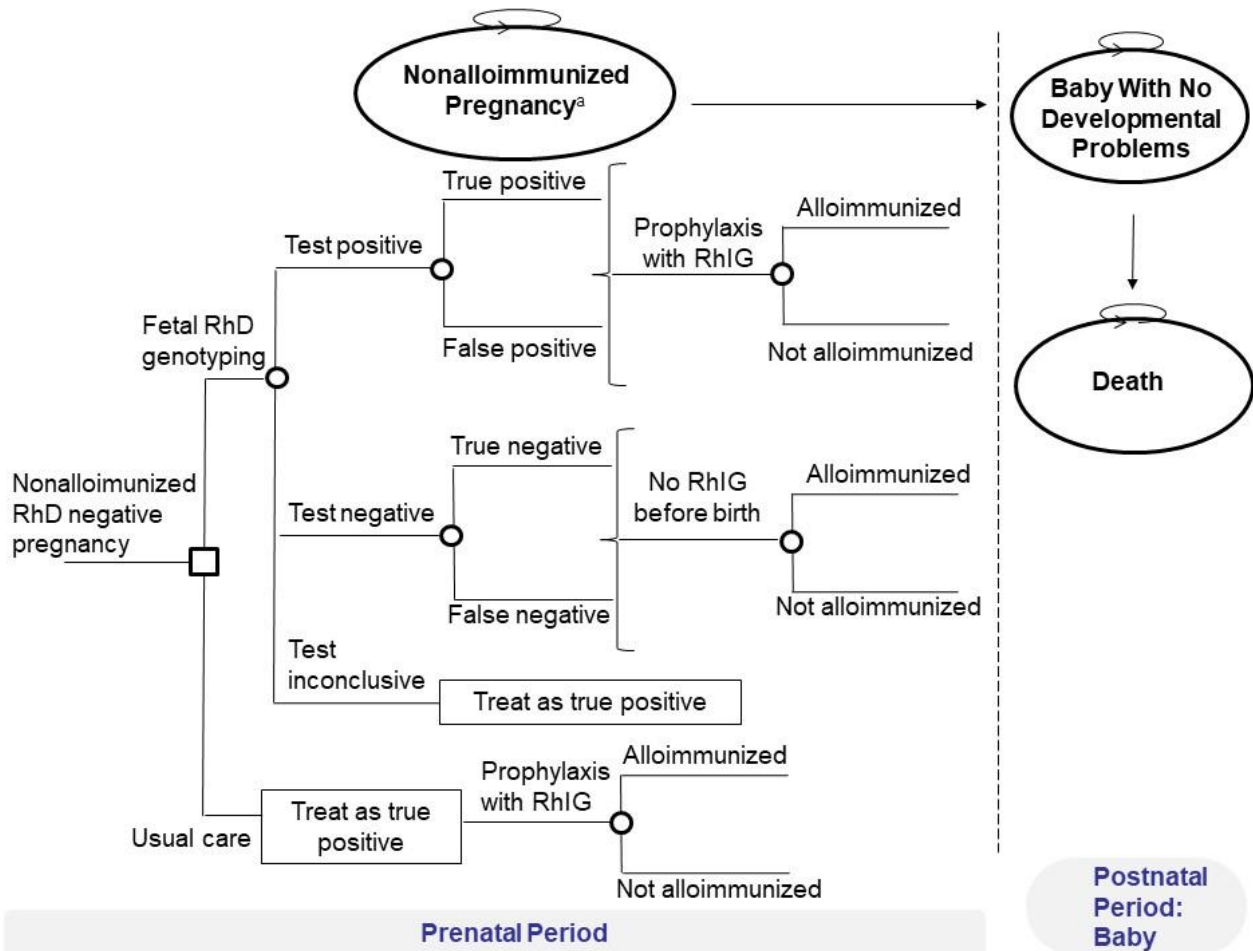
Nonalloimmunized Pregnancy$^{a}$

Baby With No Developmental Problems

Death

Nonalloimunized RhD negative pregnancy

Fetal RhD genotyping

Test positive

True positive

False positive

Prophylaxis with RhIG

Alloimmunized

Not alloimmunized

Test negative

True negative

False negative

No RhIG before birth

Alloimmunized

Not alloimmunized

Test inconclusive

Treat as true positive

Usual care

Treat as true positive

Prophylaxis with RhIG

Alloimmunized

Not alloimmunized

Prenatal Period

Postnatal Period: Baby